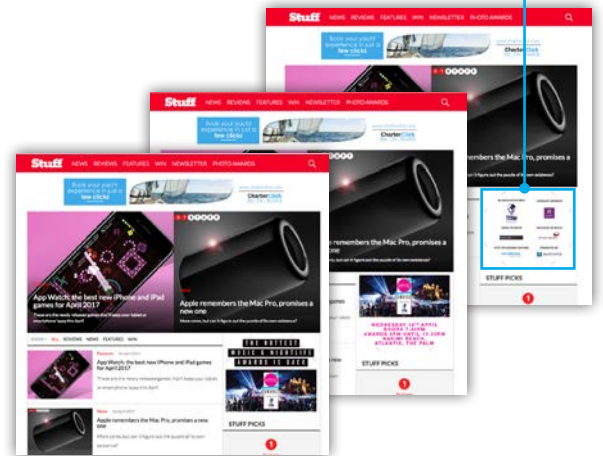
Stuff NEWS REVIEWS FEATURES WIN NEWSLETTER PHOTO AWARDS

Book your yacht experience in just a few clicks

CharterClick

Stuff NEWS REVIEWS FEATURES WIN NEWSLETTER PHOTO AWARDS

Book your yacht experience in just a few clicks

CharterClick

Stuff NEWS REVIEWS FEATURES WIN NEWSLETTER PHOTO AWARDS

Book your yacht experience in just a few clicks

CharterClick

App Watch: the best new iPhone and iPad games for April 2017

Apple remembers the Mac Pro, promises a new one

Apple remembers the Mac Pro, promises a

Apple remembers the Mac Pro, promises a

ALL REVIEWS NEWS FEATURES WIN

App Watch: the best new iPhone and iPad games for April 2017

Apple remembers the Mac Pro, promises a new one

THE HOTTEST MUSIC & NIGHTLIFE AWARDS IS BACK

WEDNESDAY 12TH APRIL

STUFF PICKS

1

STUFF PICKS

1

STUFF PICKS

1